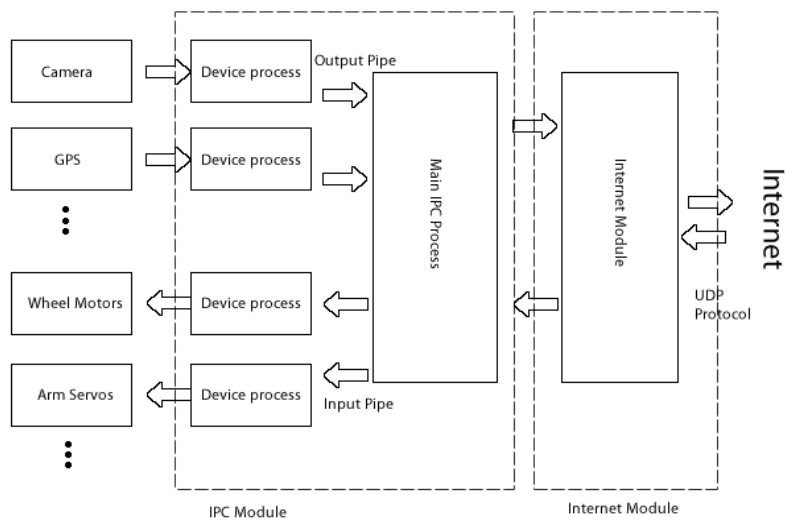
Camera

Device process

Output Pipe

GPS

Device process

Main IPC Process

Internet Module

Internet

Wheel Motors

Device process

UDP Protocol

Arm Servos

Device process

Input Pipe

IPC Module

Internet Module